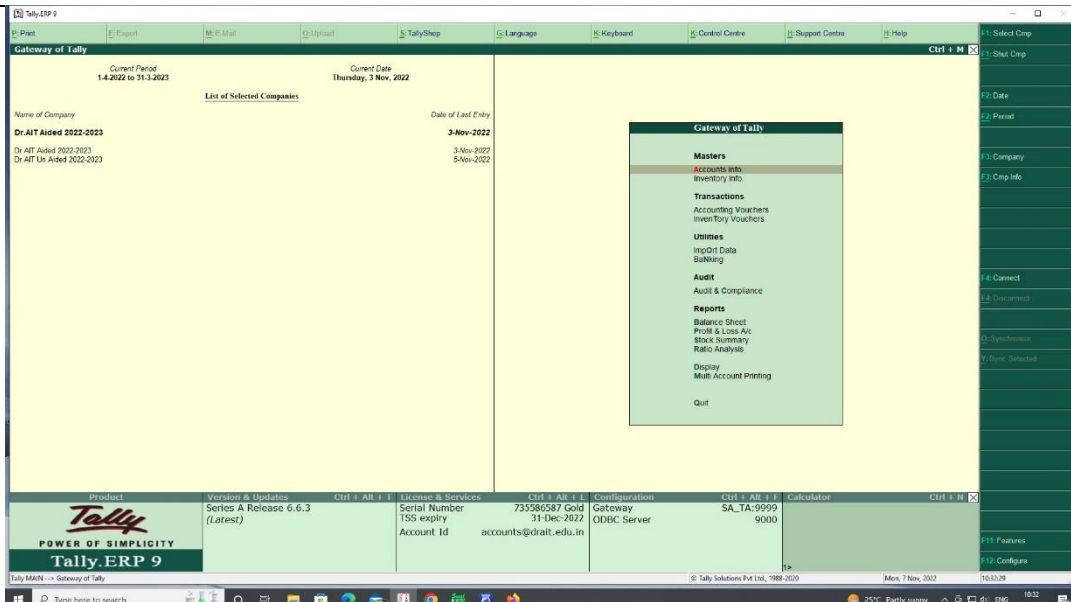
Tally.ERP 9

P: Print
E: Export
M: E-Mail
O: Upload
S: TallyShop
G: Language
K: Keyboard
K: Control Centre
H: Support Centre
H: Help

Gateway of Tally
Ctrl + M

Current Period
1-4-2022 to 31-3-2023

Current Date
Thursday, 3 Nov, 2022

List of Selected Companies

Name of Company
Date of Last Entry

Dr.AIT Aided 2022-2023
3-Nov-2022

Dr AIT Aided 2022-2023
3-Nov-2022
Dr AIT Un Aided 2022-2023
5-Nov-2022

Gateway of Tally

Masters
Accounts Info.
Inventory Info.

Transactions
Accounting Vouchers
InvenTory Vouchers

Utilities
ImpOrt Data
BaNking

Audit
Audit & Compliance

Reports
Balance Sheet
Profit & Loss A/c
Stock Summary
Ratio Analysis

Display
Multi Account Printing

Quit

F1: Select Cmp
F1: Shut Cmp
F2: Date
F2: Period
F3: Company
F3: Cmp Info
F4: Connect
F4: Disconnect
O: Synchronise
Y: Sync Selected
F11: Features
F12: Configure

Product
Tally
POWER OF SIMPLICITY
Tally.ERP 9

Version & Updates
Ctrl + Alt + T
Series A Release 6.6.3
(Latest)

License & Services
Ctrl + Alt + L
Serial Number
735586587 Gold
TSS expiry
31-Dec-2022
Account Id
accounts@drait.edu.in

Configuration
Ctrl + Alt + F
Gateway
SA_TA:9999
ODBC Server
9000

Calculator
Ctrl + N

1>

Tally MAIN --> Gateway of Tally
© Tally Solutions Pvt Ltd., 1988-2020
Mon, 7 Nov, 2022
10:32:29

Type here to search
25°C Partly sunny
ENG
10:32